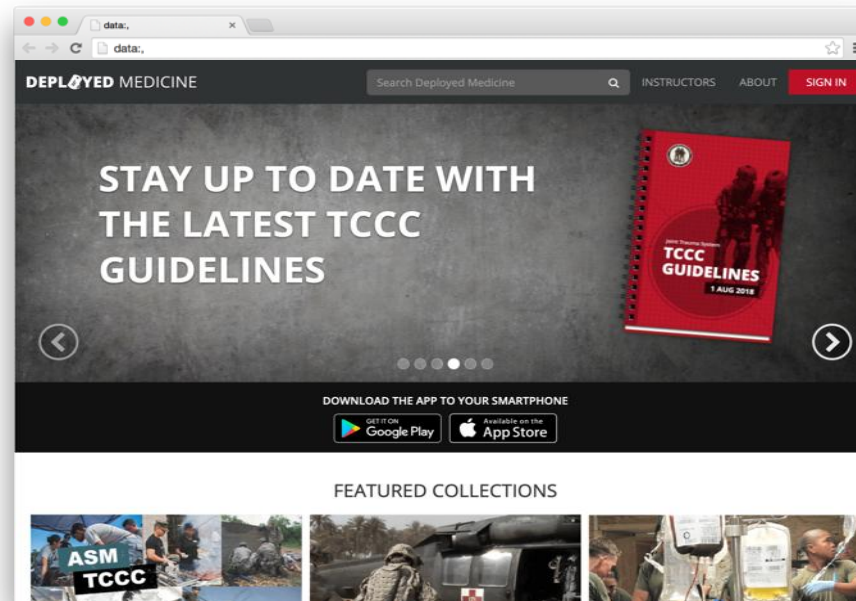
data:,

data:,

DEPLOYED MEDICINE

Search Deployed Medicine

INSTRUCTORS ABOUT SIGN IN

STAY UP TO DATE WITH THE LATEST TCCC GUIDELINES

Joint Trauma System
TCCC GUIDELINES
1 AUG 2018

DOWNLOAD THE APP TO YOUR SMARTPHONE

GET IT ON Google Play

Available on the App Store

FEATURED COLLECTIONS

ASM TCCC